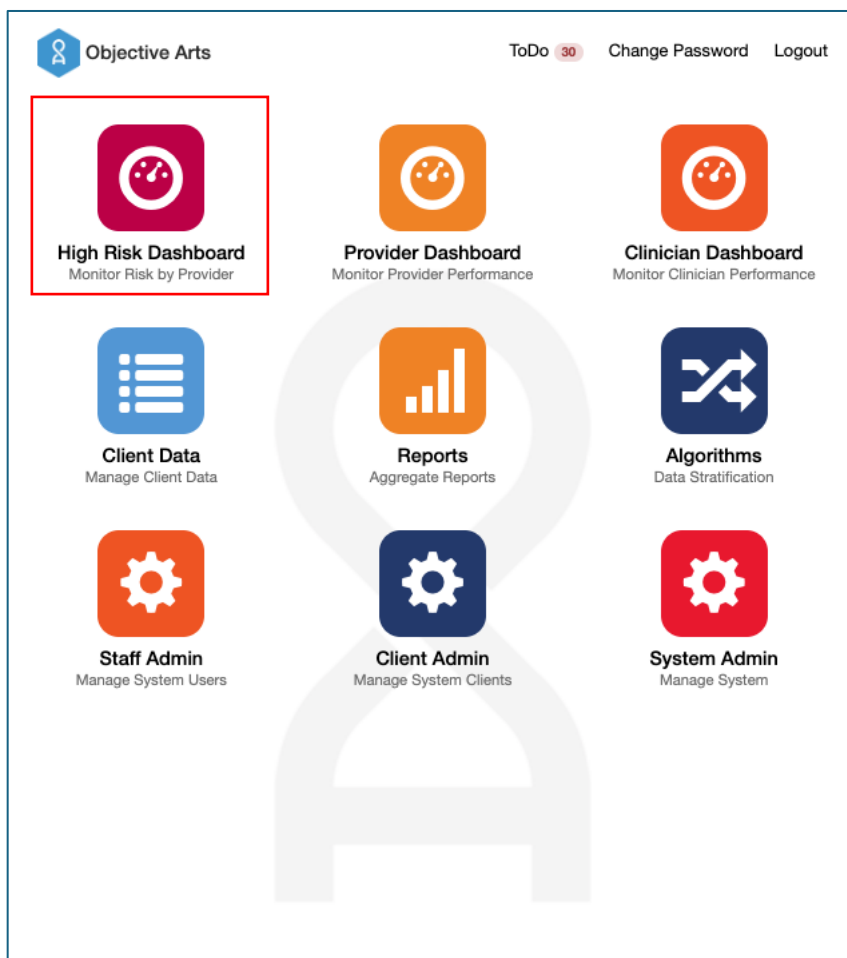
Objective Arts

ToDo 30 Change Password Logout

High Risk Dashboard
Monitor Risk by Provider

Provider Dashboard
Monitor Provider Performance

Clinician Dashboard
Monitor Clinician Performance

Client Data
Manage Client Data

Reports
Aggregate Reports

Algorithms
Data Stratification

Staff Admin
Manage System Users

Client Admin
Manage System Clients

System Admin
Manage System